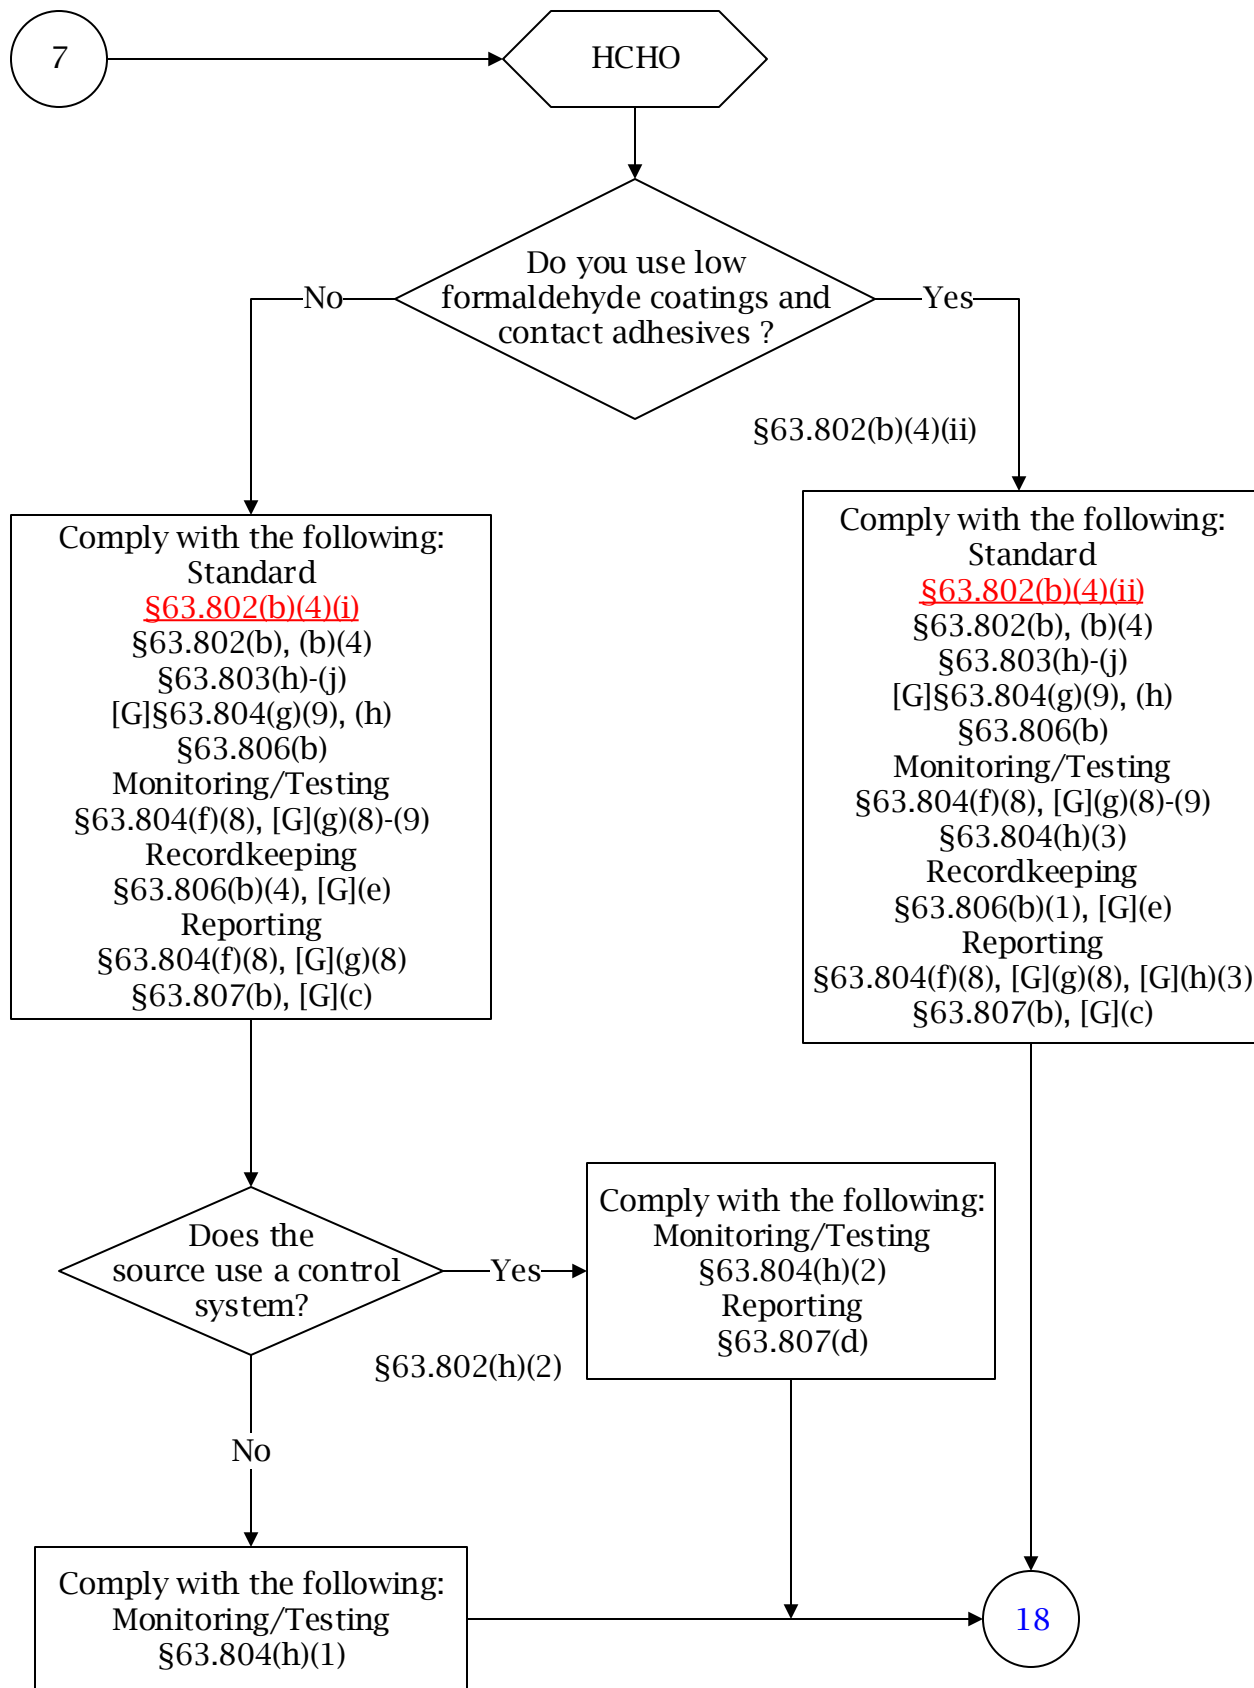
7

HCHO

Do you use low formaldehyde coatings and contact adhesives ?

No

Yes

§63.802(b)(4)(ii)

Comply with the following:
Standard
§63.802(b)(4)(i)
§63.802(b), (b)(4)
§63.803(h)-(j)
[G]§63.804(g)(9), (h)
§63.806(b)
Monitoring/Testing
§63.804(f)(8), [G](g)(8)-(9)
Recordkeeping
§63.806(b)(4), [G](e)
Reporting
§63.804(f)(8), [G](g)(8)
§63.807(b), [G](c)

Comply with the following:
Standard
§63.802(b)(4)(ii)
§63.802(b), (b)(4)
§63.803(h)-(j)
[G]§63.804(g)(9), (h)
§63.806(b)
Monitoring/Testing
§63.804(f)(8), [G](g)(8)-(9)
§63.804(h)(3)
Recordkeeping
§63.806(b)(1), [G](e)
Reporting
§63.804(f)(8), [G](g)(8), [G](h)(3)
§63.807(b), [G](c)

Does the source use a control system?

Yes

§63.802(h)(2)

Comply with the following:
Monitoring/Testing
§63.804(h)(2)
Reporting
§63.807(d)

No

Comply with the following:
Monitoring/Testing
§63.804(h)(1)

18